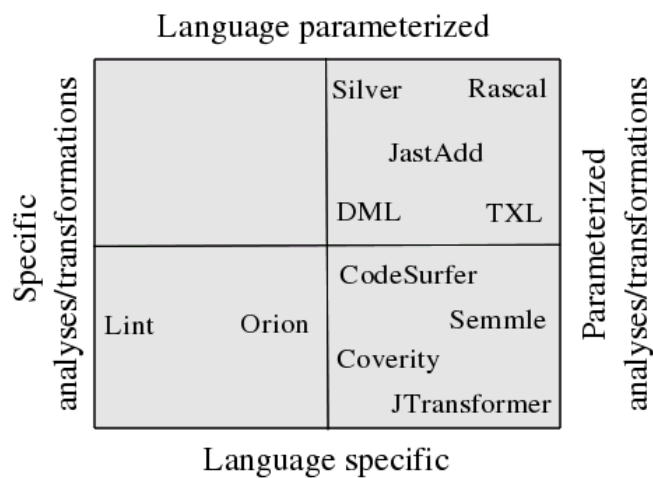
Language parameterized

Specific analyses/transformations

Silver Rascal

JastAdd

DML TXL

Lint Orion

CodeSurfer

Semmle

Coverity

JTransformer

Parameterized analyses/transformations

Language specific